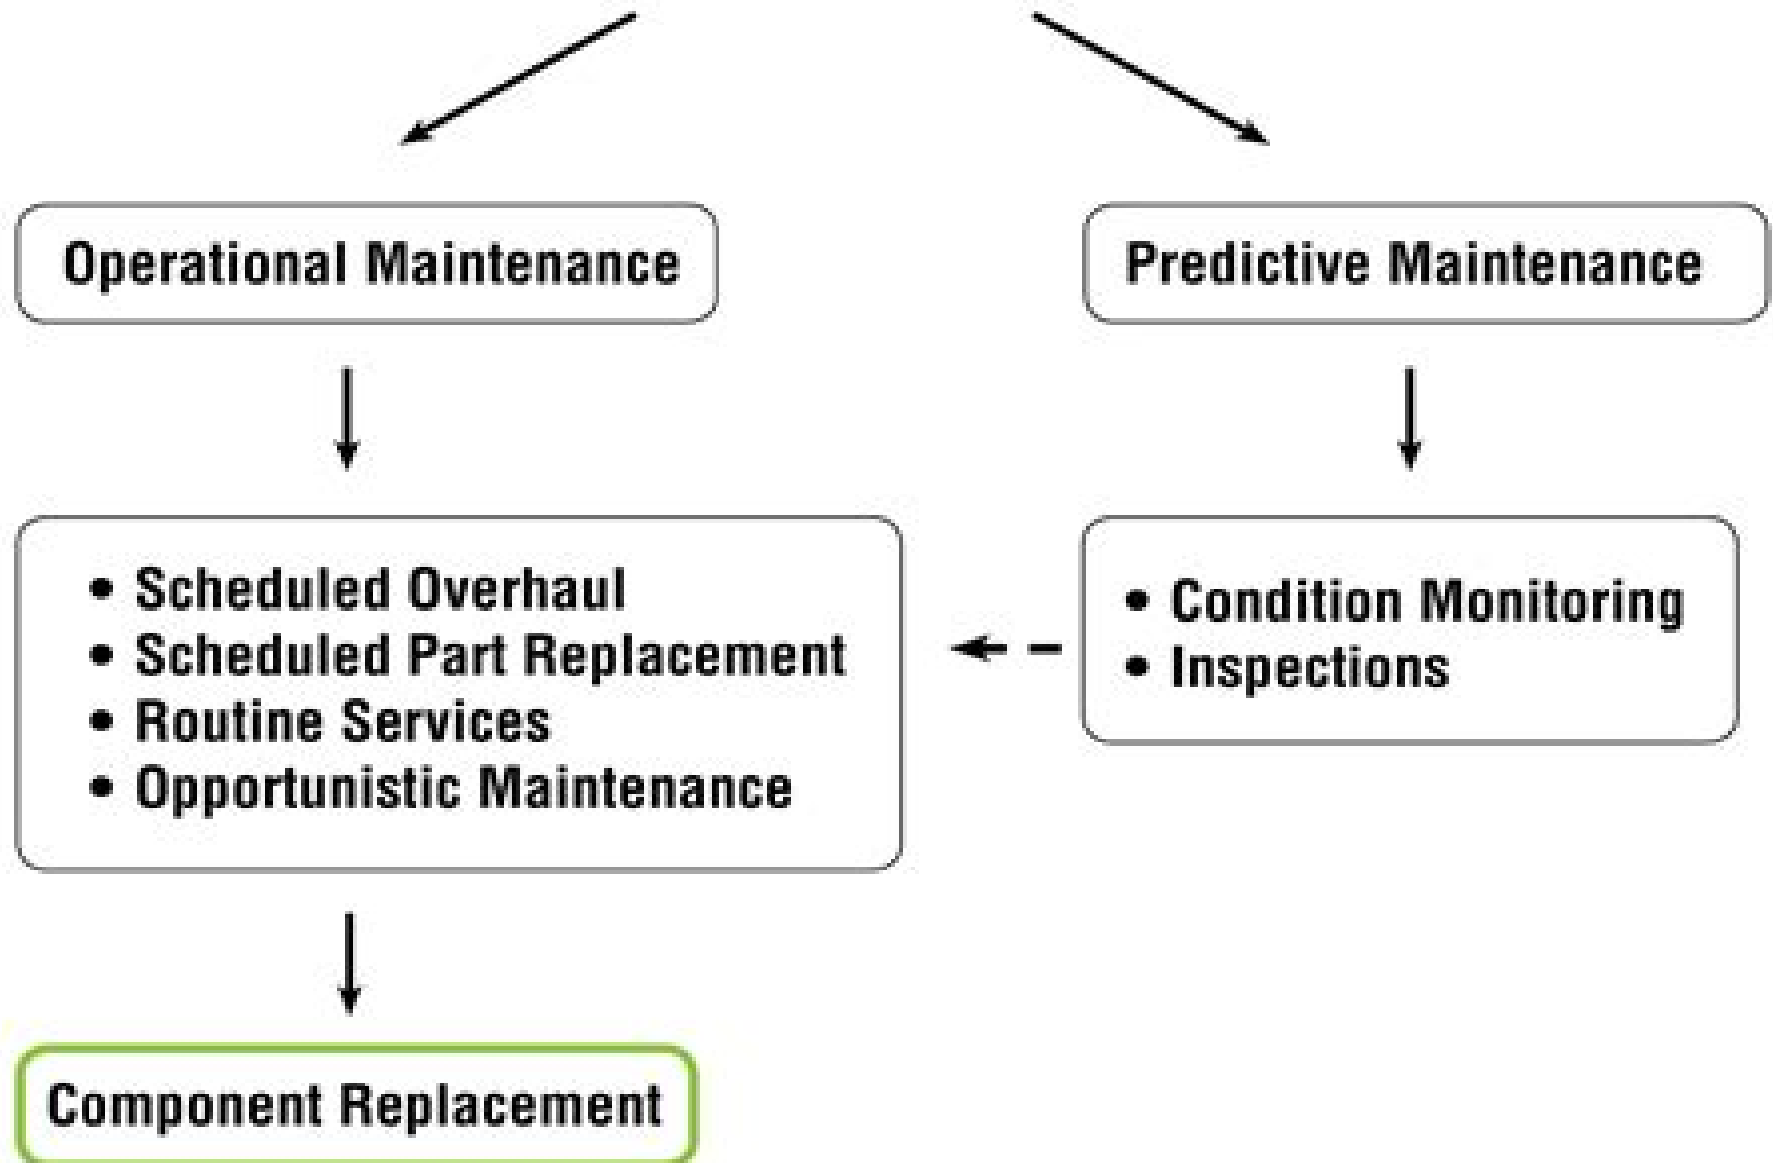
Operational Maintenance

Predictive Maintenance

• Scheduled Overhaul
• Scheduled Part Replacement
• Routine Services
• Opportunistic Maintenance

• Condition Monitoring
• Inspections

Component Replacement